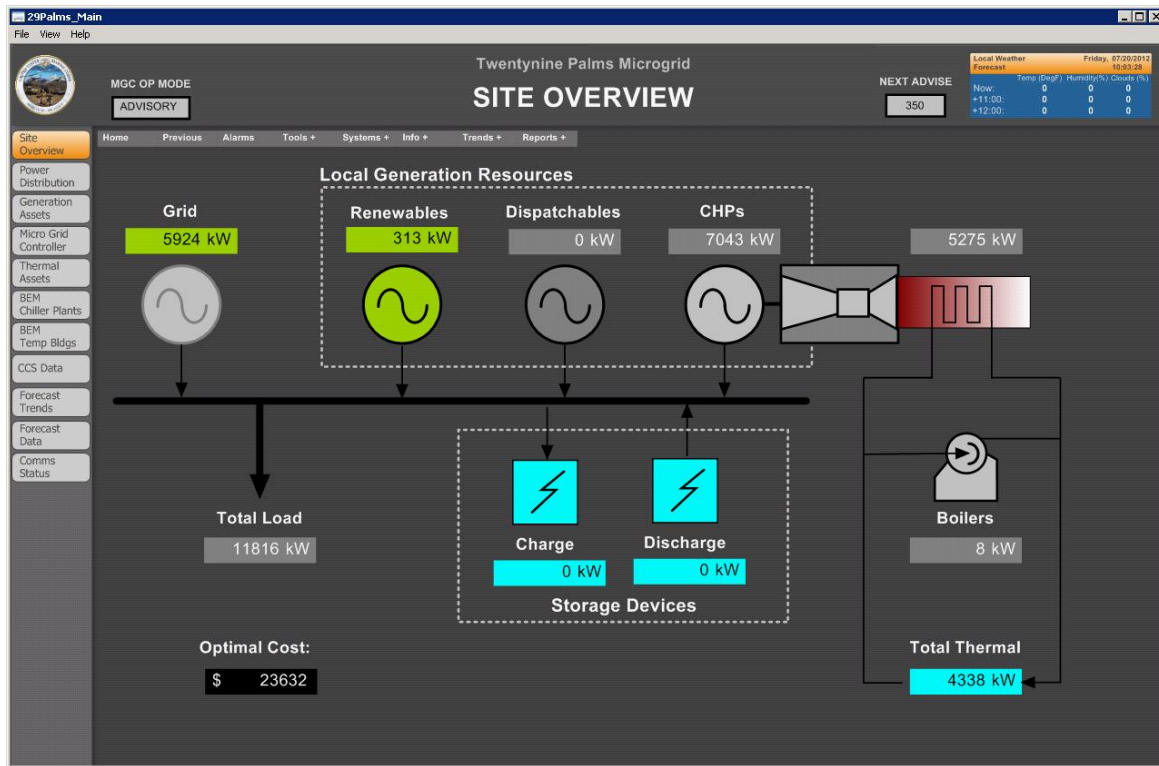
29Palms_Main

File View Help

MGC OP MODE

ADVISORY

Twentynine Palms Microgrid

SITE OVERVIEW

NEXT ADVISE

350

Local Weather Forecast Friday, 07/20/2012 10:03:28

| | Temp (DegF) | Humidity(%) | Clouds (%) |
|---|---|---|---|
| Now: | 0 | 0 | 0 |
| +11:00: | 0 | 0 | 0 |
| +12:00: | 0 | 0 | 0 |

Site Overview

Power Distribution

Generation Assets

Micro Grid Controller

Thermal Assets

BEM Chiller Plants

BEM Temp Bldgs

CCS Data

Forecast Trends

Forecast Data

Comms Status

Home Previous Alarms Tools + Systems + Info + Trends + Reports +

Local Generation Resources

Grid

5924 kW

Renewables

313 kW

Dispatchables

0 kW

CHPs

7043 kW

5275 kW

Total Load

11816 kW

Charge

0 kW

Discharge

0 kW

Storage Devices

Boilers

8 kW

Optimal Cost:

$ 23632

Total Thermal

4338 kW